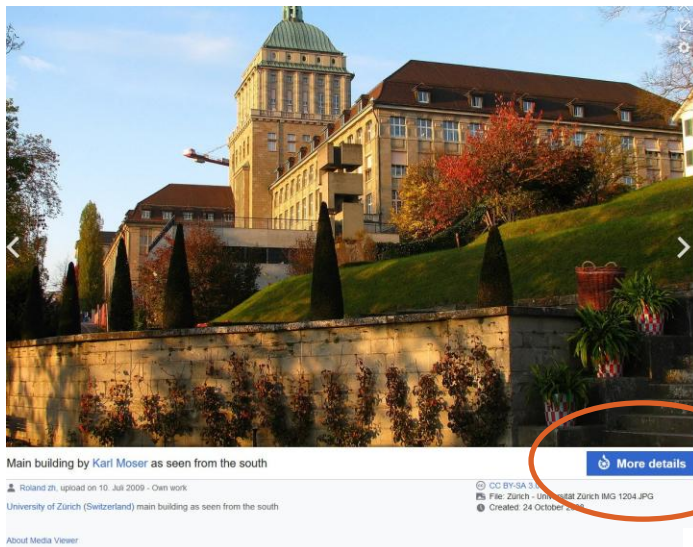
Main building by Karl Moser as seen from the south

More details

Roland zh, upload on 10. Juli 2009 - Own work

University of Zürich (Switzerland) main building as seen from the south

CC BY-SA 3.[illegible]

File: Zürich - Uni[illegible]ität Zürich IMG 1204.JPG

Created: 24 October 20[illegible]

About Media Viewer